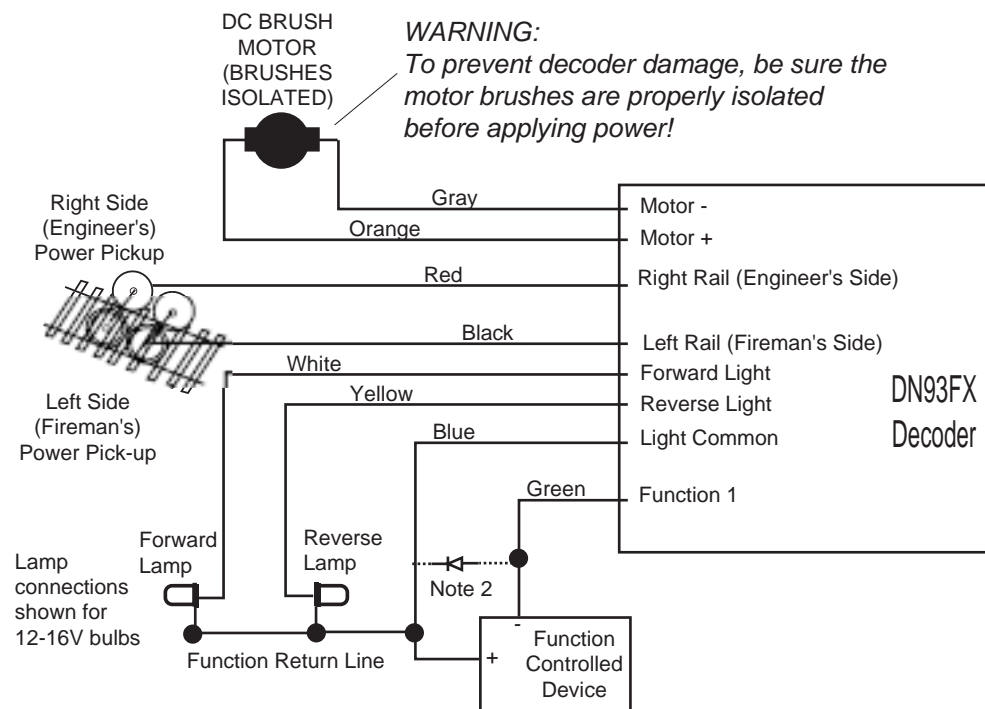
DC BRUSH MOTOR (BRUSHES ISOLATED)

WARNING:
To prevent decoder damage, be sure the motor brushes are properly isolated before applying power!

Right Side (Engineer's) Power Pickup

Left Side (Fireman's) Power Pick-up

Gray
Orange
Red
Black
White
Yellow
Blue
Green

Motor -
Motor +
Right Rail (Engineer's Side)
Left Rail (Fireman's Side)
Forward Light
Reverse Light
Light Common
Function 1

DN93FX Decoder

Forward Lamp

Reverse Lamp

Note 2

Lamp connections shown for 12-16V bulbs

Function Return Line

-
+
Function Controlled Device